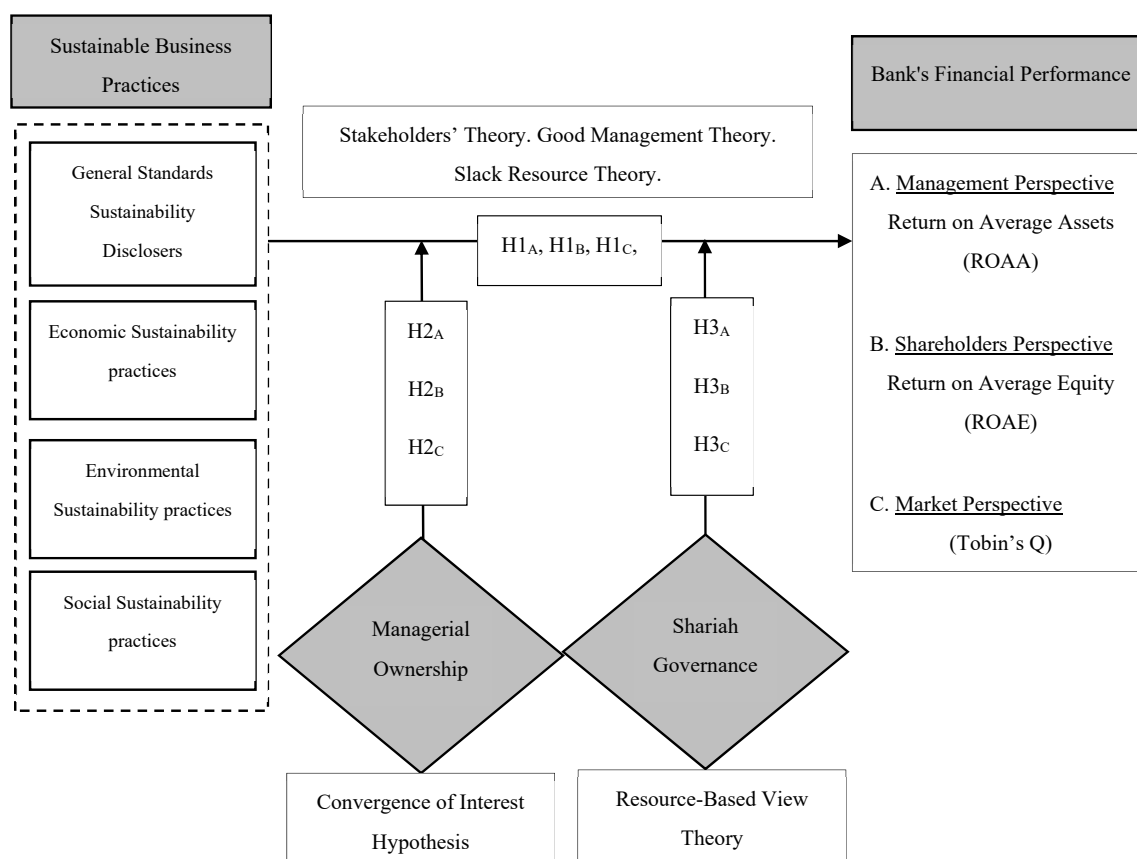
Sustainable Business Practices

General Standards Sustainability Disclosers

Economic Sustainability practices

Environmental Sustainability practices

Social Sustainability practices

Stakeholders' Theory. Good Management Theory. Slack Resource Theory.

$H1_A$, $H1_B$, $H1_C$,

$H2_A$
$H2_B$
$H2_C$

$H3_A$
$H3_B$
$H3_C$

Managerial Ownership

Shariah Governance

Convergence of Interest Hypothesis

Resource-Based View Theory

Bank's Financial Performance

A. Management Perspective
Return on Average Assets (ROAA)

B. Shareholders Perspective
Return on Average Equity (ROAE)

C. Market Perspective
(Tobin's Q)